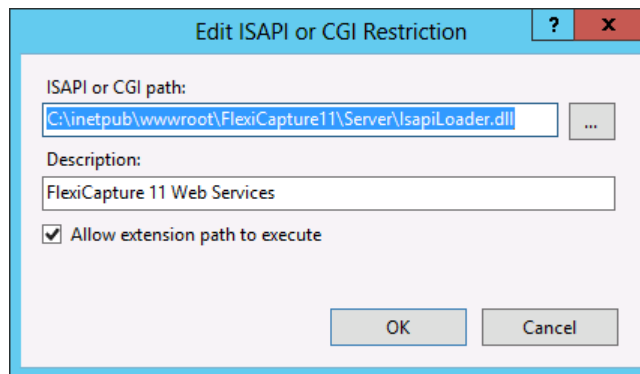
Edit ISAPI or CGI Restriction

?

x

ISAPI or CGI path:

C:\inetpub\wwwroot\FlexiCapture11\Server\IsapiLoader.dll

...

Description:

FlexiCapture 11 Web Services

Allow extension path to execute

OK

Cancel